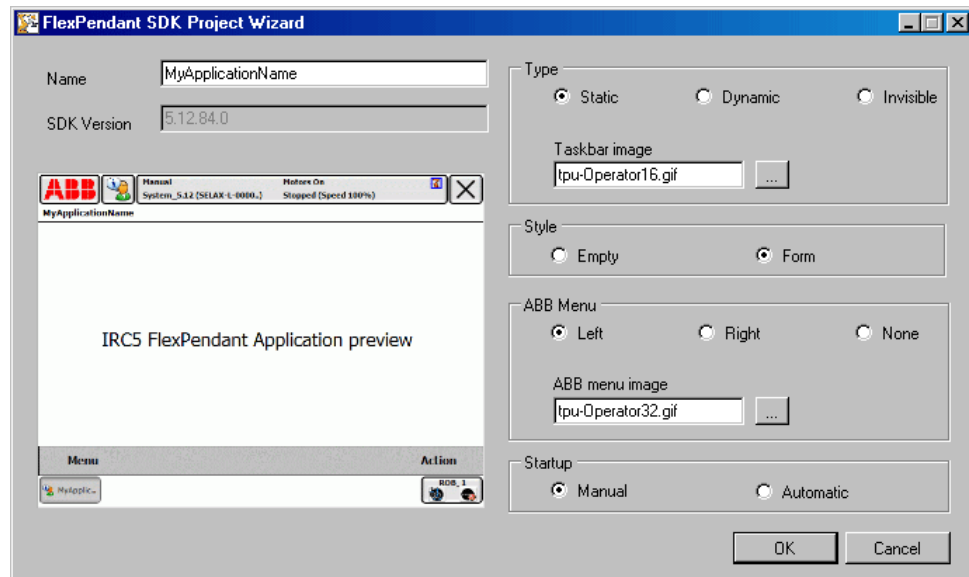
FlexPendant SDK Project Wizard

Name MyApplicationName

SDK Version 5.12.84.0

ABB Manual System_5.12 (SELAX-L-0000..) Motors On Stopped (Speed 100%)

MyApplicationName

IRC5 FlexPendant Application preview

Menu Action

MyApplic... ROB_1

Type
Static Dynamic Invisible

Taskbar image
tpu-Operator16.gif ...

Style
Empty Form

ABB Menu
Left Right None

ABB menu image
tpu-Operator32.gif ...

Startup
Manual Automatic

OK Cancel